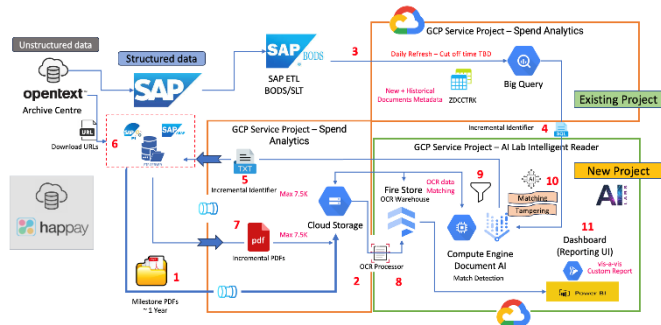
Unstructured data

opentext™
Archive Centre

Download URLs

happay

Structured data

SAP

SAP BODS

SAP ETL
BODS/SLT

3

GCP Service Project – Spend Analytics

Daily Refresh – Cut off time TBD

New + Historical Documents Metadata

ZDCCTRK

Big Query

Existing Project

Incremental Identifier

4

6

GCP Service Project – Spend Analytics

TXT

5

Incremental Identifier

Max 7.5K

Cloud Storage

7

pdf

Max 7.5K

Incremental PDFs

1

Milestone PDFs
~ 1 Year

2

OCR Processor

8

Fire Store
OCR Warehouse

OCR data Matching

9

GCP Service Project – AI Lab Intelligent Reader

New Project

10

Matching

Tampering

Compute Engine
Document AI
Match Detection

11

Dashboard
(Reporting UI)

vis-a-vis
Custom Report

Power BI